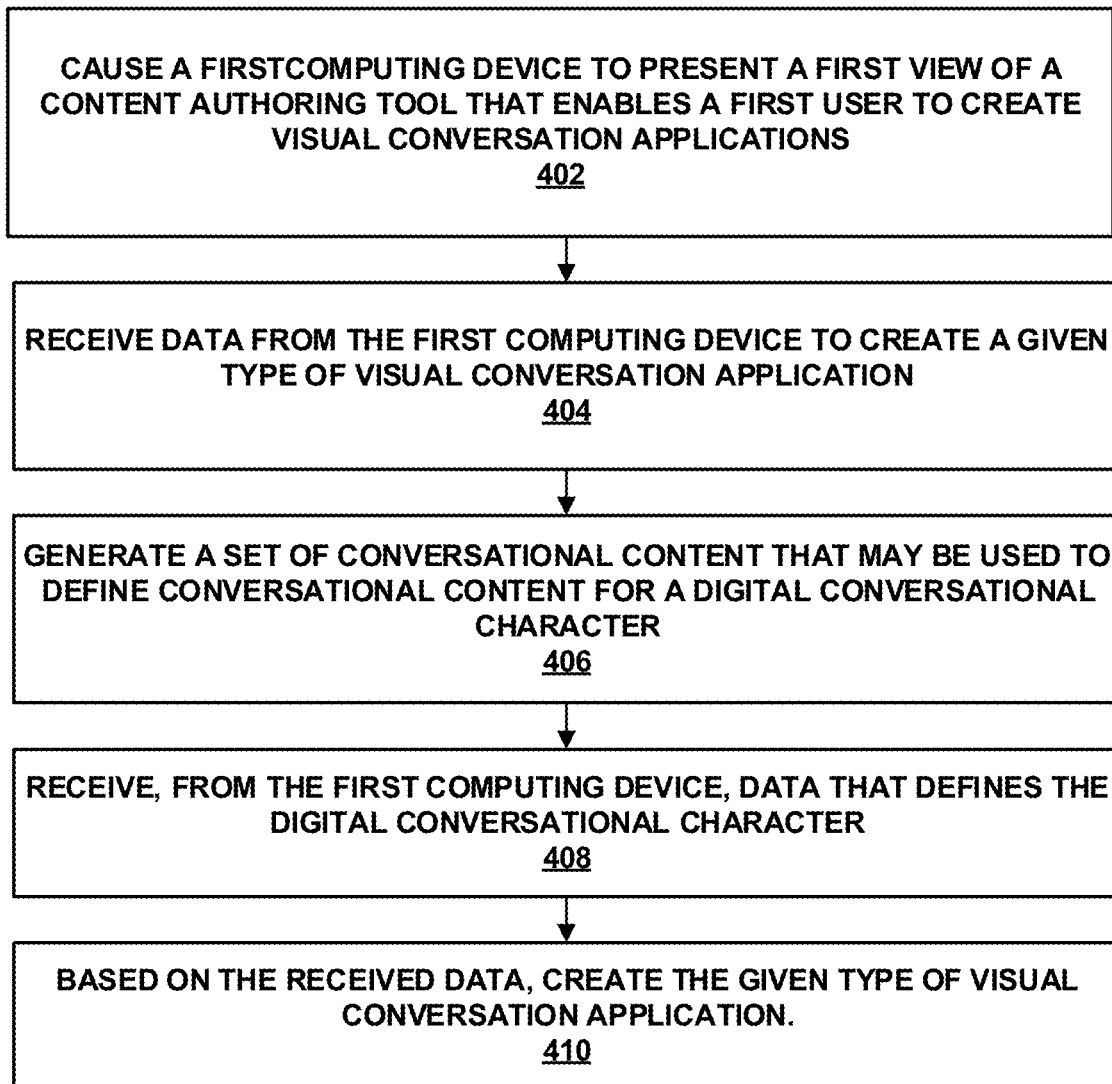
CAUSE A FIRSTCOMPUTING DEVICE TO PRESENT A FIRST VIEW OF A CONTENT AUTHORING TOOL THAT ENABLES A FIRST USER TO CREATE VISUAL CONVERSATION APPLICATIONS
402

RECEIVE DATA FROM THE FIRST COMPUTING DEVICE TO CREATE A GIVEN TYPE OF VISUAL CONVERSATION APPLICATION
404

GENERATE A SET OF CONVERSATIONAL CONTENT THAT MAY BE USED TO DEFINE CONVERSATIONAL CONTENT FOR A DIGITAL CONVERSATIONAL CHARACTER
406

RECEIVE, FROM THE FIRST COMPUTING DEVICE, DATA THAT DEFINES THE DIGITAL CONVERSATIONAL CHARACTER
408

BASED ON THE RECEIVED DATA, CREATE THE GIVEN TYPE OF VISUAL CONVERSATION APPLICATION.
410